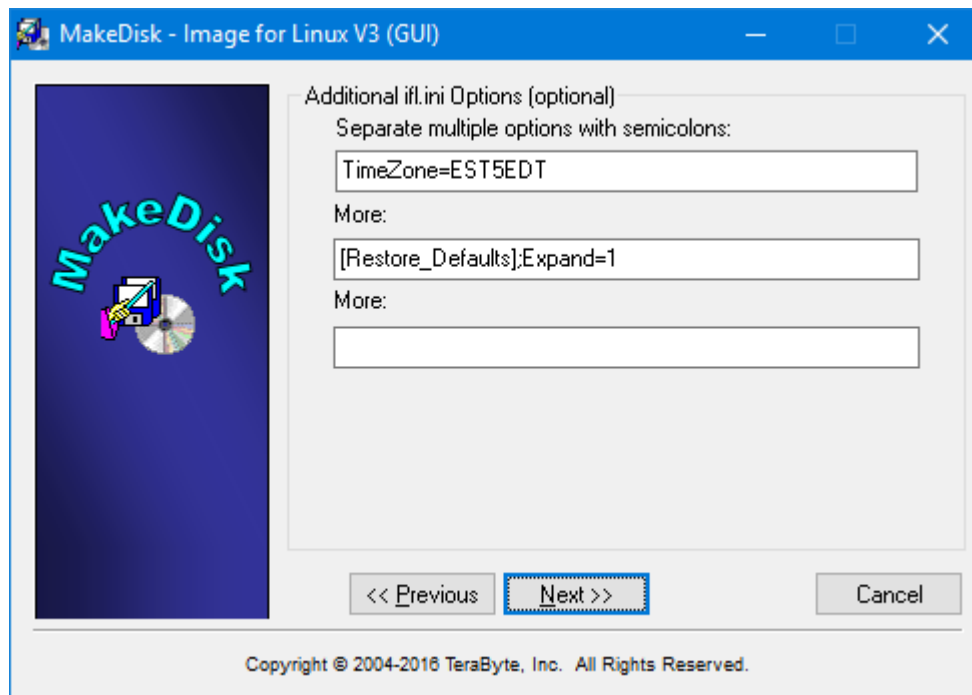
MakeDisk - Image for Linux V3 (GUI)

MakeDisk

Additional ifl.ini Options (optional)

Separate multiple options with semicolons:

TimeZone=EST5EDT

More:

[Restore_Defaults];Expand=1

More:

<< Previous

Next >>

Cancel

Copyright © 2004-2016 TeraByte, Inc. All Rights Reserved.